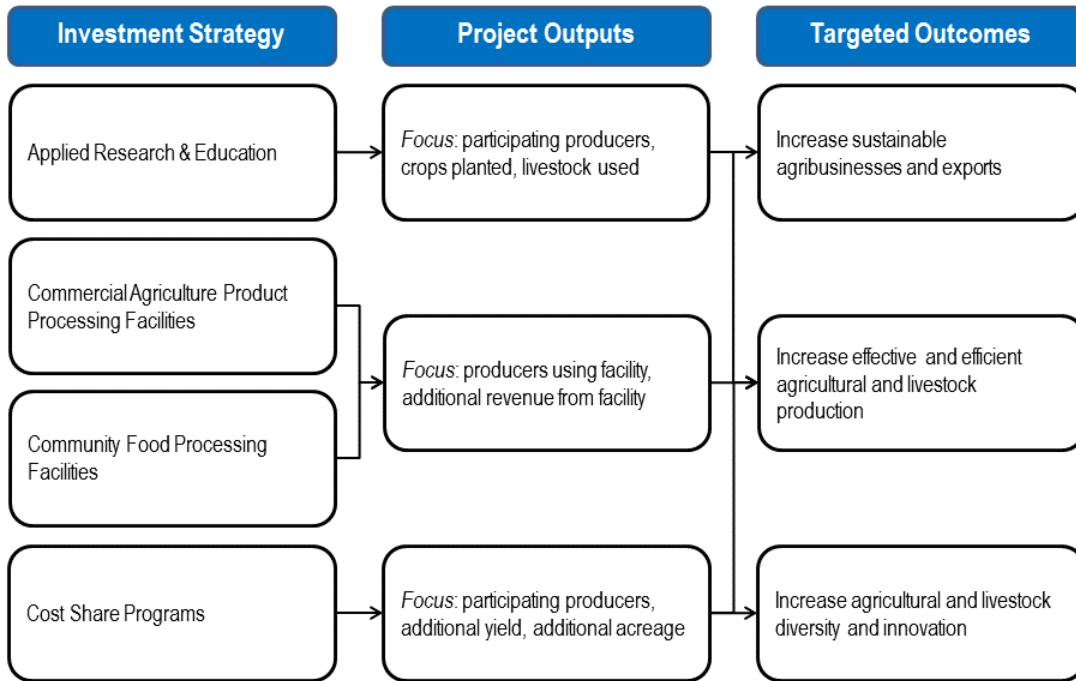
Investment Strategy

Project Outputs

Targeted Outcomes

Applied Research & Education

*Focus*: participating producers, crops planted, livestock used

Increase sustainable agribusinesses and exports

Commercial Agriculture Product Processing Facilities

Community Food Processing Facilities

*Focus*: producers using facility, additional revenue from facility

Increase effective and efficient agricultural and livestock production

Cost Share Programs

*Focus*: participating producers, additional yield, additional acreage

Increase agricultural and livestock diversity and innovation